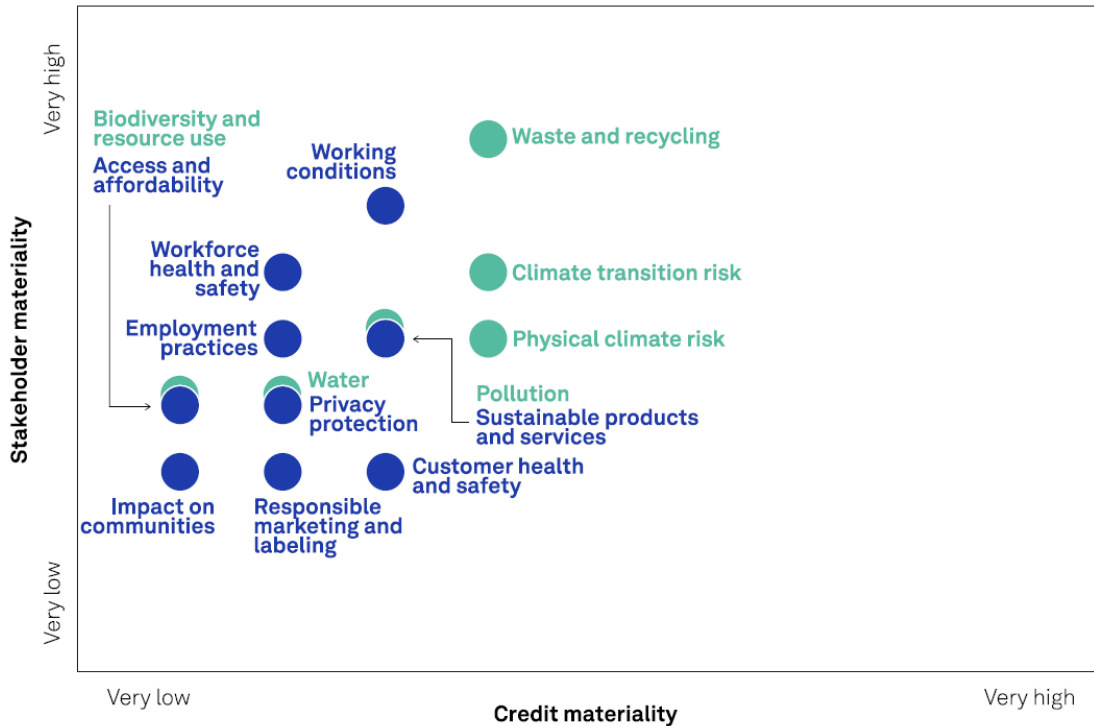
Very high

Biodiversity and resource use

Access and affordability

Working conditions

Waste and recycling

Workforce health and safety

Climate transition risk

Employment practices

Physical climate risk

Water

Privacy protection

Pollution

Sustainable products and services

Customer health and safety

Impact on communities

Responsible marketing and labeling

Very low

Stakeholder materiality

Very low

Credit materiality

Very high